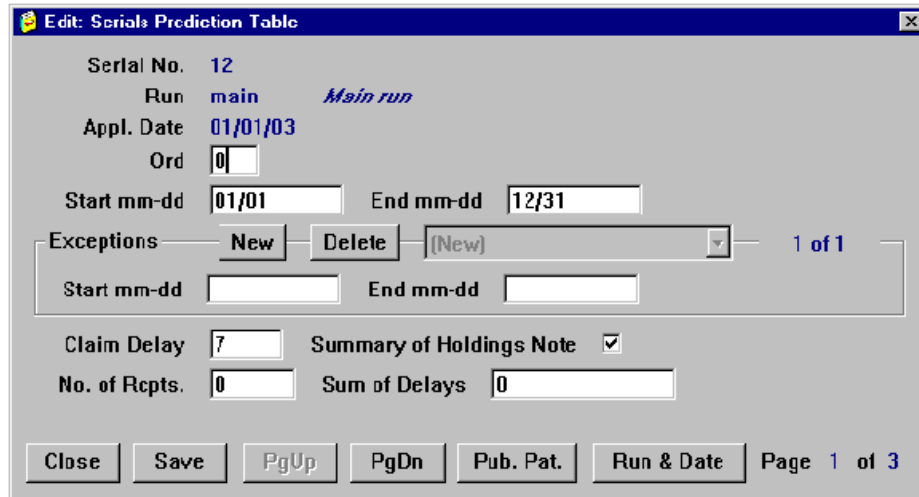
Edit: Serials Prediction Table

Serial No. 12
Run main Main run
Appl. Date 01/01/03
Ord 0
Start mm-dd 01/01 End mm-dd 12/31
Exceptions New Delete (New) 1 of 1
Start mm-dd End mm-dd
Claim Delay 7 Summary of Holdings Note ☑
No. of Rcpts. 0 Sum of Delays 0

Close Save PgUp PgDn Pub. Pat. Run & Date Page 1 of 3